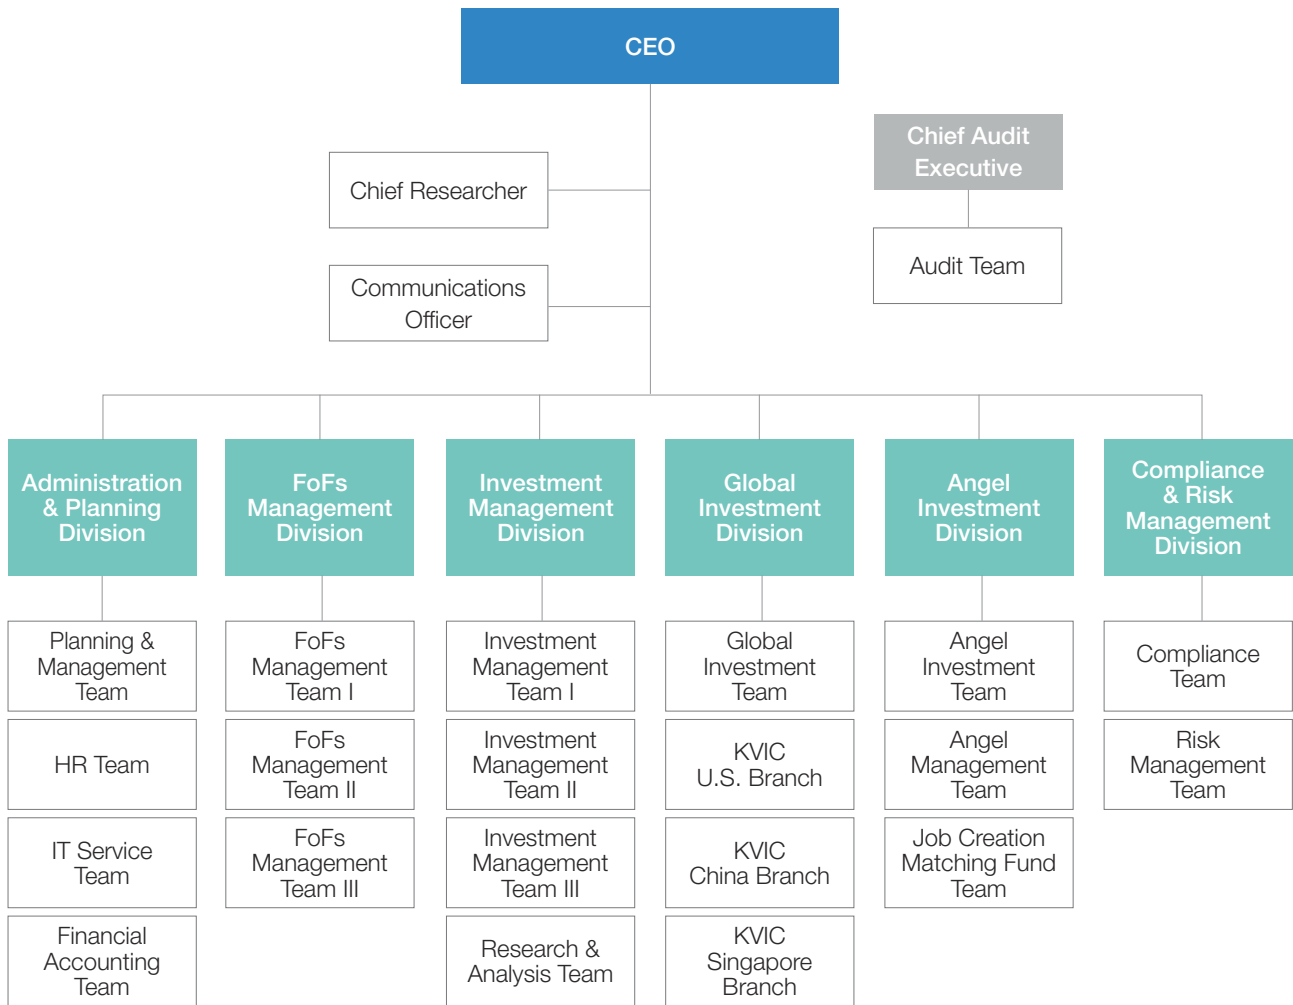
CEO

Chief Researcher

Communications Officer

Chief Audit Executive

Audit Team

Administration & Planning Division

Planning & Management Team

HR Team

IT Service Team

Financial Accounting Team

FoFs Management Division

FoFs Management Team I

FoFs Management Team II

FoFs Management Team III

Investment Management Division

Investment Management Team I

Investment Management Team II

Investment Management Team III

Research & Analysis Team

Global Investment Division

Global Investment Team

KVIC U.S. Branch

KVIC China Branch

KVIC Singapore Branch

Angel Investment Division

Angel Investment Team

Angel Management Team

Job Creation Matching Fund Team

Compliance & Risk Management Division

Compliance Team

Risk Management Team